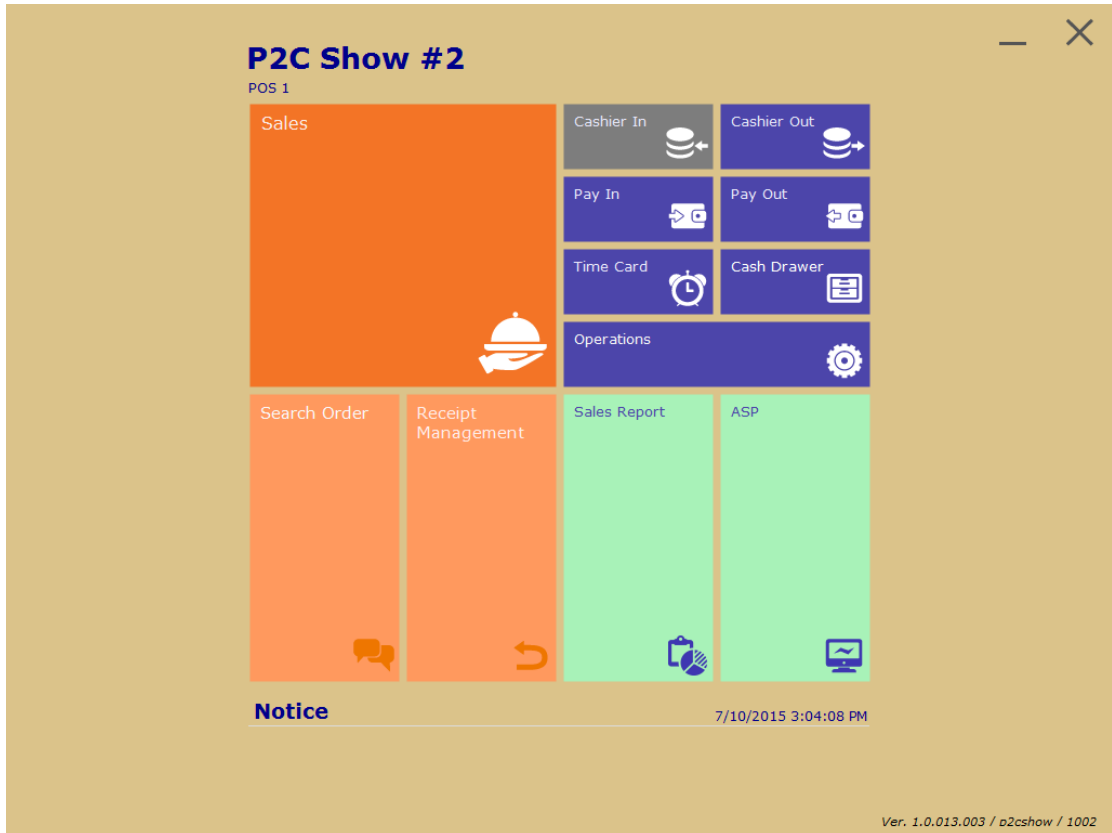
P2C Show #2

POS 1

Sales

Cashier In

Cashier Out

Pay In

Pay Out

Time Card

Cash Drawer

Operations

Search Order

Receipt Management

Sales Report

ASP

Notice

7/10/2015 3:04:08 PM

Ver. 1.0.013.003 / p2cshow / 1002